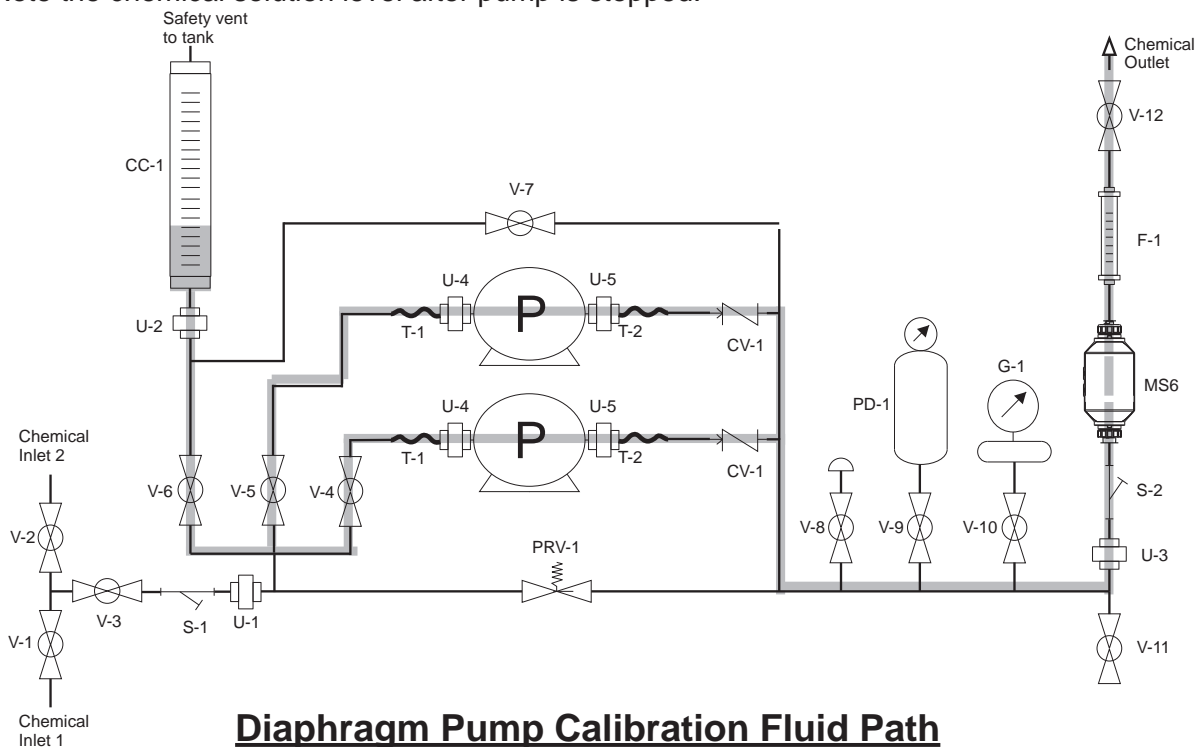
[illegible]

Safety vent to tank

CC-1

V-7

U-4

U-5

U-2

T-1

P

T-2

CV-1

U-4

U-5

T-1

P

T-2

CV-1

Chemical Outlet

V-12

F-1

MS6

PD-1

G-1

Chemical Inlet 2

V-2

V-6

V-5

V-4

PRV-1

V-8

V-9

V-10

S-2

U-3

V-3

S-1

U-1

V-1

V-11

Chemical Inlet 1

Diaphragm Pump Calibration Fluid Path